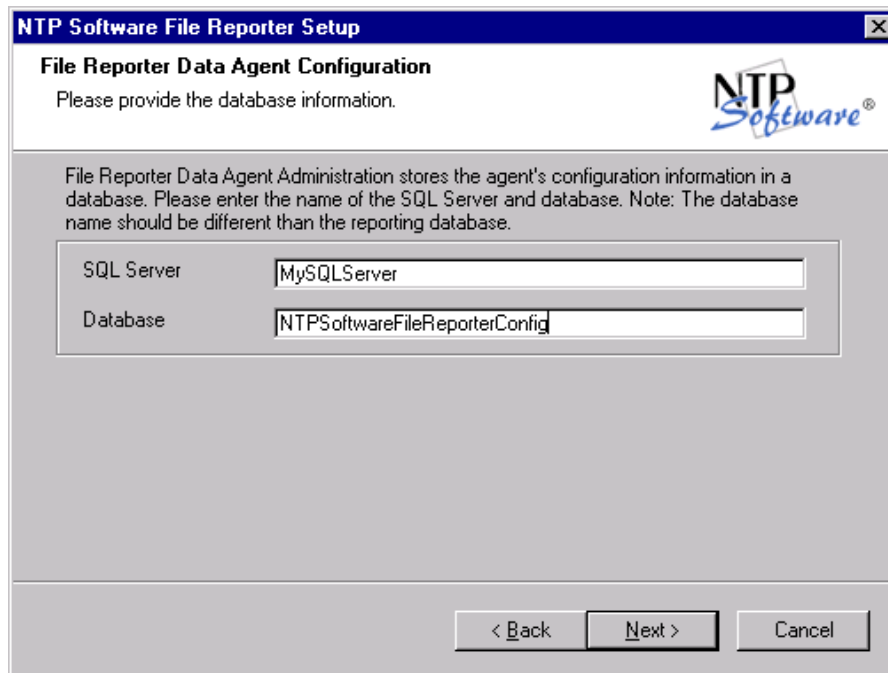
NTP Software File Reporter Setup

File Reporter Data Agent Configuration
Please provide the database information.

NTP Software®

File Reporter Data Agent Administration stores the agent's configuration information in a database. Please enter the name of the SQL Server and database. Note: The database name should be different than the reporting database.

SQL Server MySQLServer
Database NTPSoftwareFileReporterConfig

< Back Next > Cancel